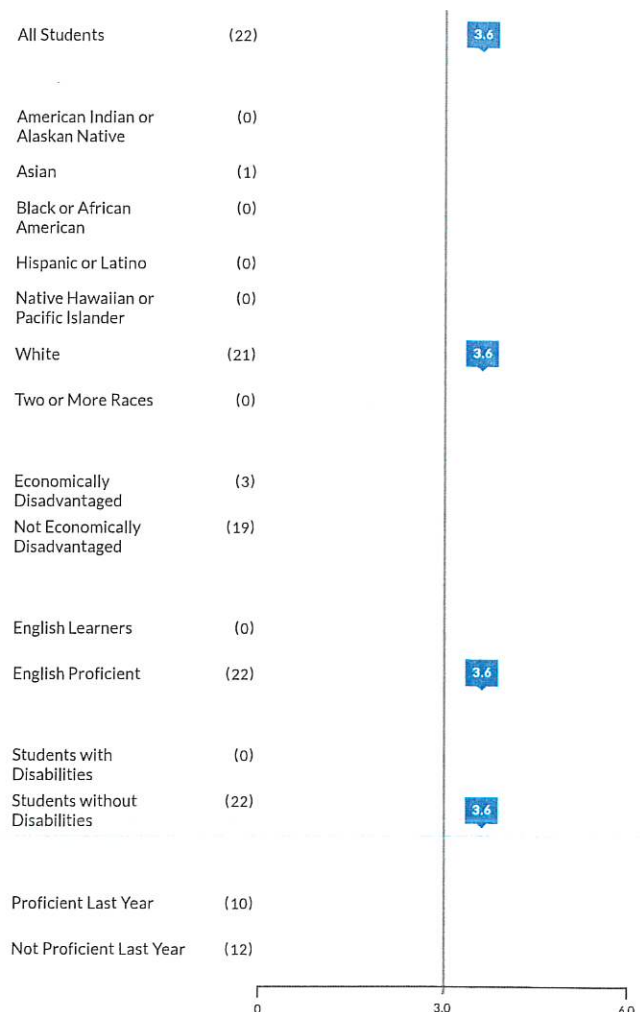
All Students (22) 3.6

American Indian or Alaskan Native (0)

Asian (1)

Black or African American (0)

Hispanic or Latino (0)

Native Hawaiian or Pacific Islander (0)

White (21) 3.6

Two or More Races (0)

Economically Disadvantaged (3)

Not Economically Disadvantaged (19)

English Learners (0)

English Proficient (22) 3.6

Students with Disabilities (0)

Students without Disabilities (22) 3.6

Proficient Last Year (10)

Not Proficient Last Year (12)

0 3.0 6.0